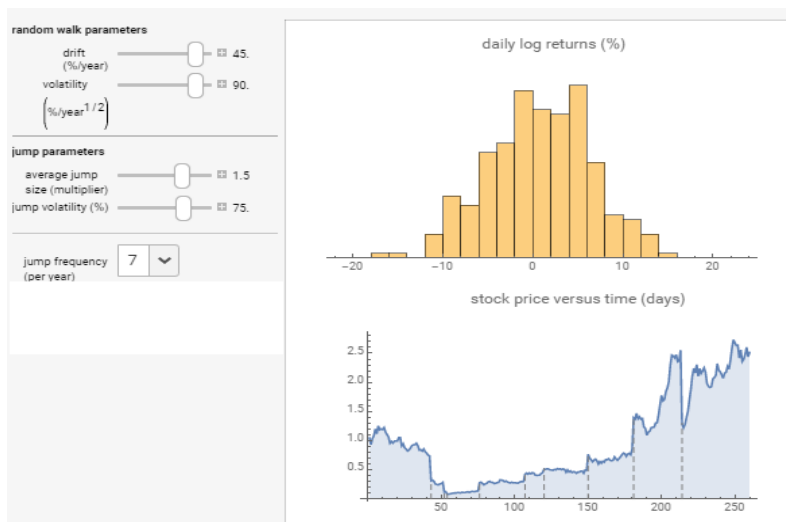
random walk parameters

drift (%/year) 45.

volatility $\left(\%/\text{year}^{1/2}\right)$ 90.

jump parameters

average jump size (multiplier) 1.5

jump volatility (%) 75.

jump frequency (per year) 7

daily log returns (%)

−20 −10 0 10 20

stock price versus time (days)

2.5
2.0
1.5
1.0
0.5

50 100 150 200 250